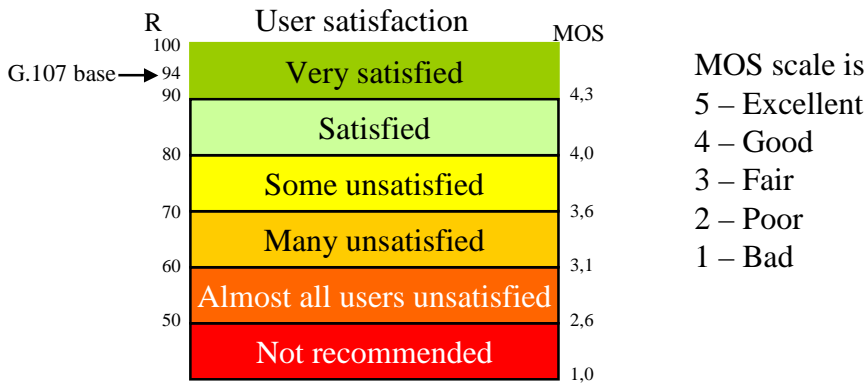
R
User satisfaction
MOS
100
G.107 base → 94
Very satisfied
90
4,3
Satisfied
80
4,0
Some unsatisfied
70
3,6
Many unsatisfied
60
3,1
Almost all users unsatisfied
50
2,6
Not recommended
1,0

MOS scale is
5 – Excellent
4 – Good
3 – Fair
2 – Poor
1 – Bad